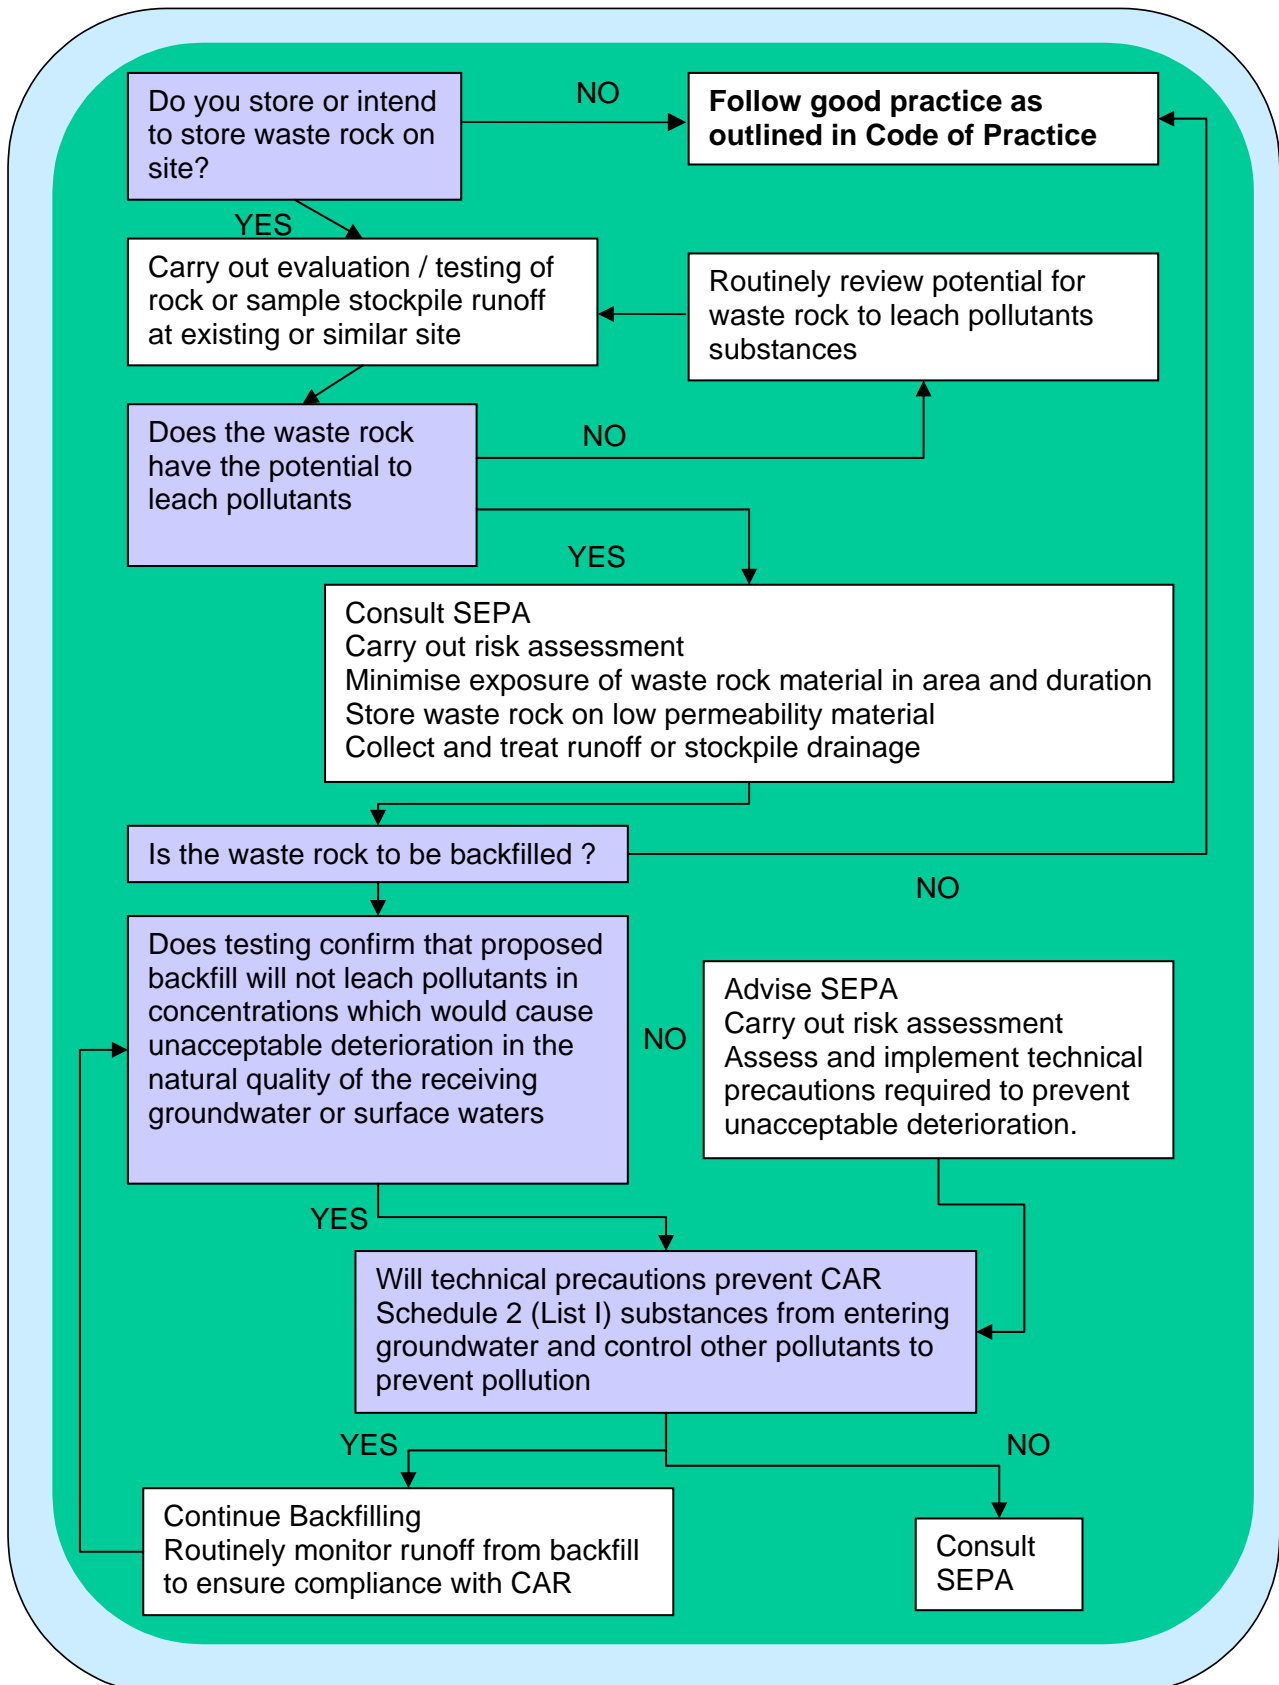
Do you store or intend to store waste rock on site?

NO

**Follow good practice as outlined in Code of Practice**

YES

Carry out evaluation / testing of rock or sample stockpile runoff at existing or similar site

Routinely review potential for waste rock to leach pollutants substances

Does the waste rock have the potential to leach pollutants

NO

YES

Consult SEPA
Carry out risk assessment
Minimise exposure of waste rock material in area and duration
Store waste rock on low permeability material
Collect and treat runoff or stockpile drainage

Is the waste rock to be backfilled ?

NO

Does testing confirm that proposed backfill will not leach pollutants in concentrations which would cause unacceptable deterioration in the natural quality of the receiving groundwater or surface waters

NO

Advise SEPA
Carry out risk assessment
Assess and implement technical precautions required to prevent unacceptable deterioration.

YES

Will technical precautions prevent CAR Schedule 2 (List I) substances from entering groundwater and control other pollutants to prevent pollution

YES

NO

Continue Backfilling
Routinely monitor runoff from backfill to ensure compliance with CAR

Consult SEPA